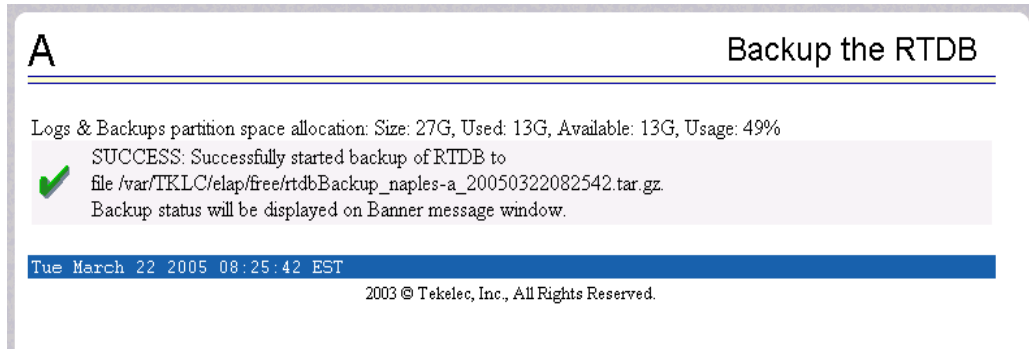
A

Backup the RTDB

Logs & Backups partition space allocation: Size: 27G, Used: 13G, Available: 13G, Usage: 49%

SUCCESS: Successfully started backup of RTDB to file /var/TKLC/elap/free/rtdbBackup_naples-a_20050322082542.tar.gz. Backup status will be displayed on Banner message window.

Tue March 22 2005 08:25:42 EST

2003 © Tekelec, Inc., All Rights Reserved.